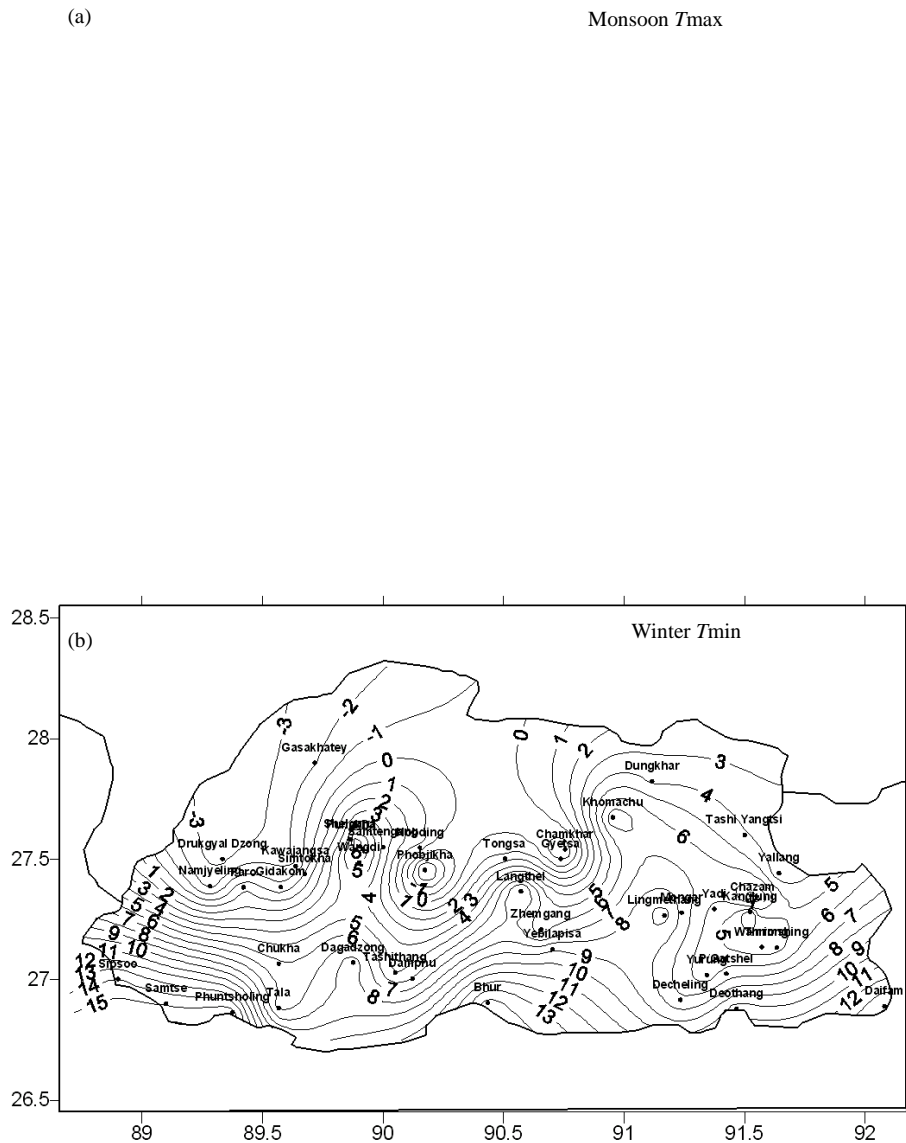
(a)

Monsoon *T*max

28.5
(b)
Winter *T*min

28
27.5
27
26.5

89 89.5 90 90.5 91 91.5 92

Gasakhatey
Dungkhar
Khomachu
Tashi Yangtsi
Yallang
Drukgyal Dzong
Namjyeling
ParoGidakom
Kawajangsa
Simtokha
Wangdi
Bajo
Phobjikha
Tongsa
Chamkhar
Gyetsa
Langthel
Zhemgang
Yebilapisa
Lingmethang
Mongar
Yadi
Kanglung
Chazam
Wamrong
Yurung
Pemagatshel
Decheling
Deothang
Daifam
Chukha
Dagadzong
Tashithang
Damphu
Bhur
Sipsoo
Samtse
Phuntsholing
Tala

-3 -2 -1 0 1 2 3 4 5 6 7 8 9 10 11 12 13 14 15